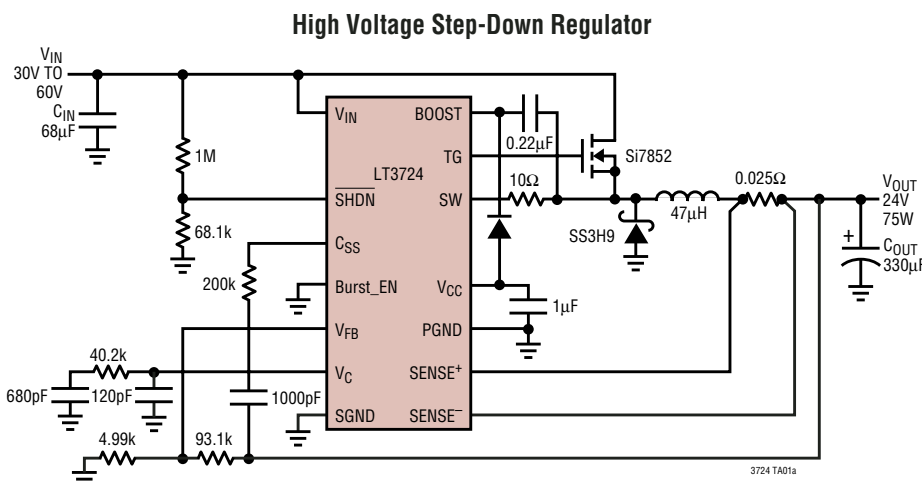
High Voltage Step-Down Regulator

$V_{IN}$
30V TO
60V

$C_{IN}$
68µF

1M

68.1k

200k

40.2k

680pF

120pF

4.99k

93.1k

1000pF

$V_{IN}$

LT3724

$\overline{SHDN}$

$C_{SS}$

Burst_EN

$V_{FB}$

$V_C$

SGND

BOOST

TG

SW

$V_{CC}$

PGND

$SENSE^+$

$SENSE^-$

0.22µF

Si7852

10Ω

1µF

SS3H9

47µH

0.025Ω

$V_{OUT}$
24V
75W

$C_{OUT}$
330µF

+

3724 TA01a